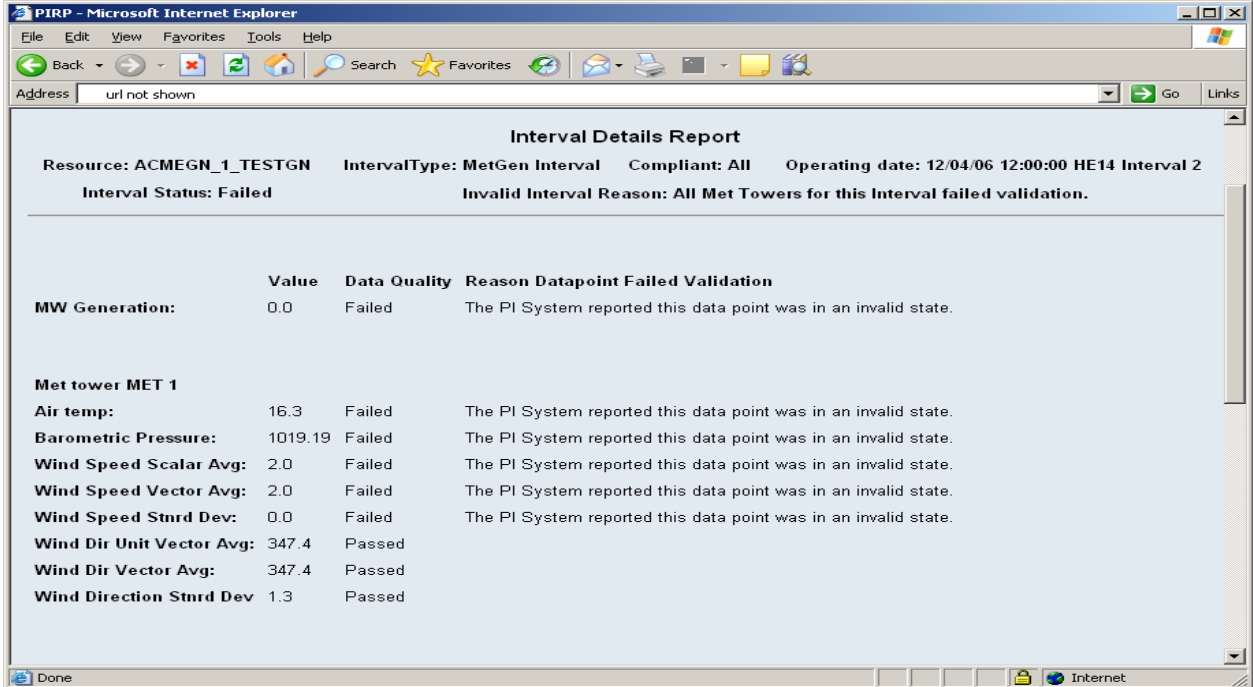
PIRP - Microsoft Internet Explorer

File Edit View Favorites Tools Help

Back Search Favorites

Address url not shown Go Links

Interval Details Report

Resource: ACMEGN_1_TESTGN IntervalType: MetGen Interval Compliant: All Operating date: 12/04/06 12:00:00 HE14 Interval 2

Interval Status: Failed Invalid Interval Reason: All Met Towers for this Interval failed validation.

| | Value | Data Quality | Reason Datapoint Failed Validation |
|---|---|---|---|
| MW Generation: | 0.0 | Failed | The PI System reported this data point was in an invalid state. |

Met tower MET 1

| | | | |
|---|---|---|---|
| Air temp: | 16.3 | Failed | The PI System reported this data point was in an invalid state. |
| Barometric Pressure: | 1019.19 | Failed | The PI System reported this data point was in an invalid state. |
| Wind Speed Scalar Avg: | 2.0 | Failed | The PI System reported this data point was in an invalid state. |
| Wind Speed Vector Avg: | 2.0 | Failed | The PI System reported this data point was in an invalid state. |
| Wind Speed Stnrd Dev: | 0.0 | Failed | The PI System reported this data point was in an invalid state. |
| Wind Dir Unit Vector Avg: | 347.4 | Passed | |
| Wind Dir Vector Avg: | 347.4 | Passed | |
| Wind Direction Stnrd Dev | 1.3 | Passed | |

Done Internet